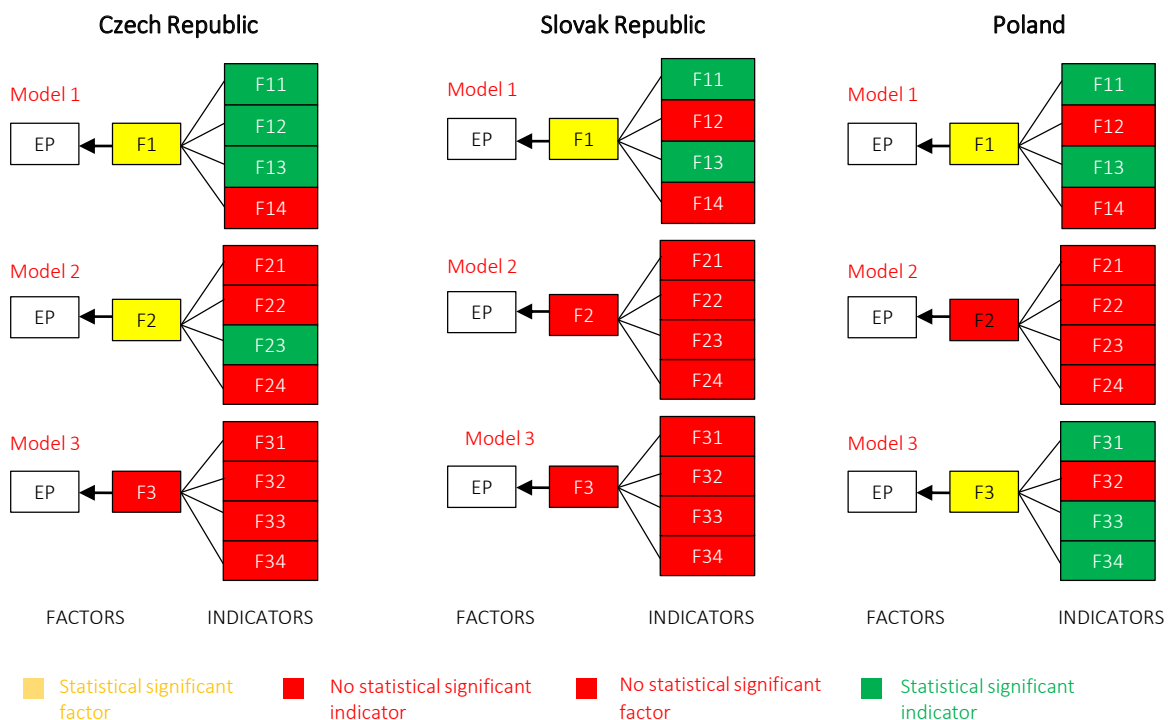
Czech Republic

Model 1
EP F1 F11 F12 F13 F14

Model 2
EP F2 F21 F22 F23 F24

Model 3
EP F3 F31 F32 F33 F34

FACTORS INDICATORS

Slovak Republic

Model 1
EP F1 F11 F12 F13 F14

Model 2
EP F2 F21 F22 F23 F24

Model 3
EP F3 F31 F32 F33 F34

FACTORS INDICATORS

Poland

Model 1
EP F1 F11 F12 F13 F14

Model 2
EP F2 F21 F22 F23 F24

Model 3
EP F3 F31 F32 F33 F34

FACTORS INDICATORS

Statistical significant factor
No statistical significant indicator
No statistical significant factor
Statistical significant indicator